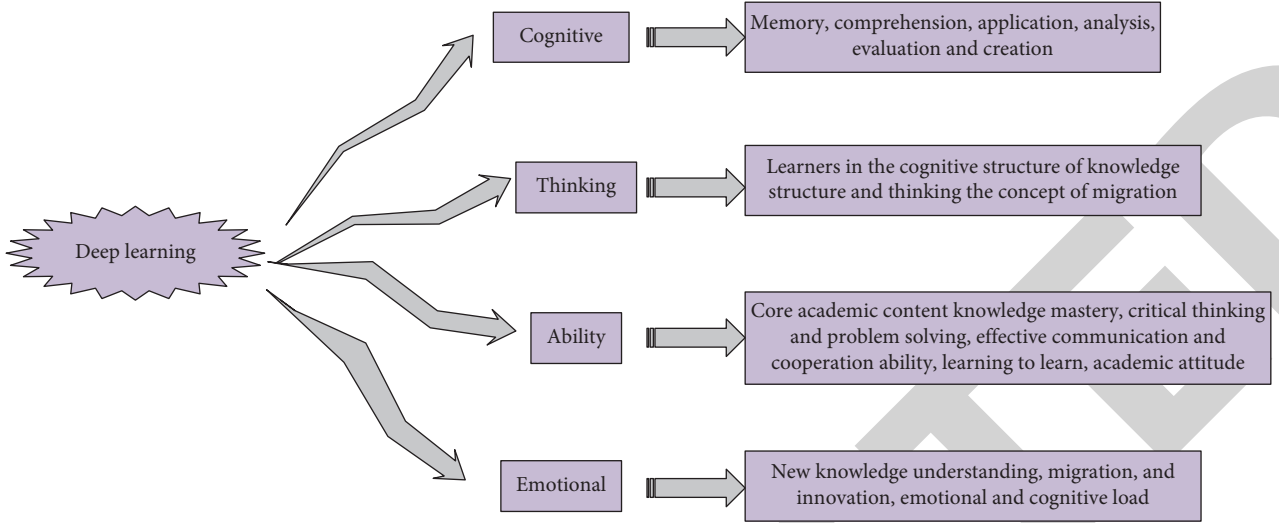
Deep learning

Cognitive

Memory, comprehension, application, analysis, evaluation and creation

Thinking

Learners in the cognitive structure of knowledge structure and thinking the concept of migration

Ability

Core academic content knowledge mastery, critical thinking and problem solving, effective communication and cooperation ability, learning to learn, academic attitude

Emotional

New knowledge understanding, migration, and innovation, emotional and cognitive load